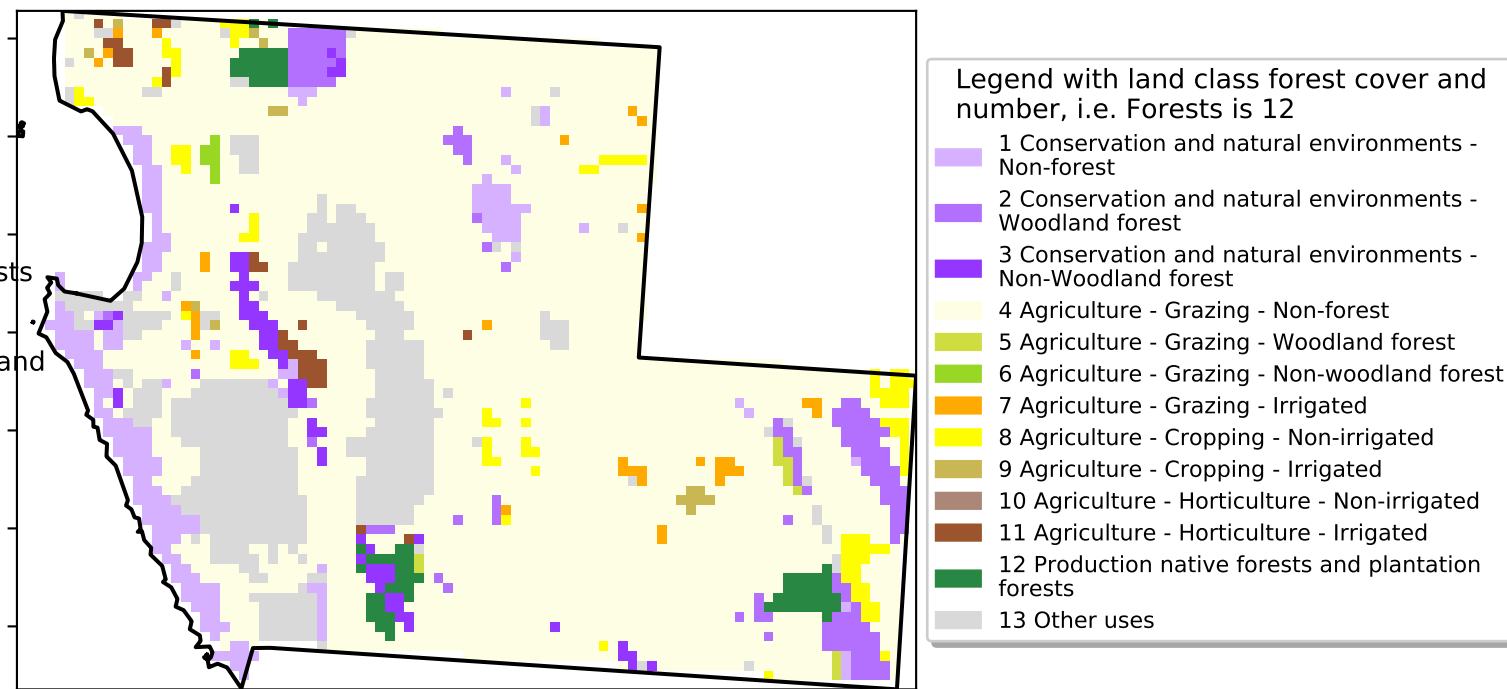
sts

and

Legend with land class forest cover and number, i.e. Forests is 12

1 Conservation and natural environments - Non-forest

2 Conservation and natural environments - Woodland forest

3 Conservation and natural environments - Non-Woodland forest

4 Agriculture - Grazing - Non-forest

5 Agriculture - Grazing - Woodland forest

6 Agriculture - Grazing - Non-woodland forest

7 Agriculture - Grazing - Irrigated

8 Agriculture - Cropping - Non-irrigated

9 Agriculture - Cropping - Irrigated

10 Agriculture - Horticulture - Non-irrigated

11 Agriculture - Horticulture - Irrigated

12 Production native forests and plantation forests

13 Other uses